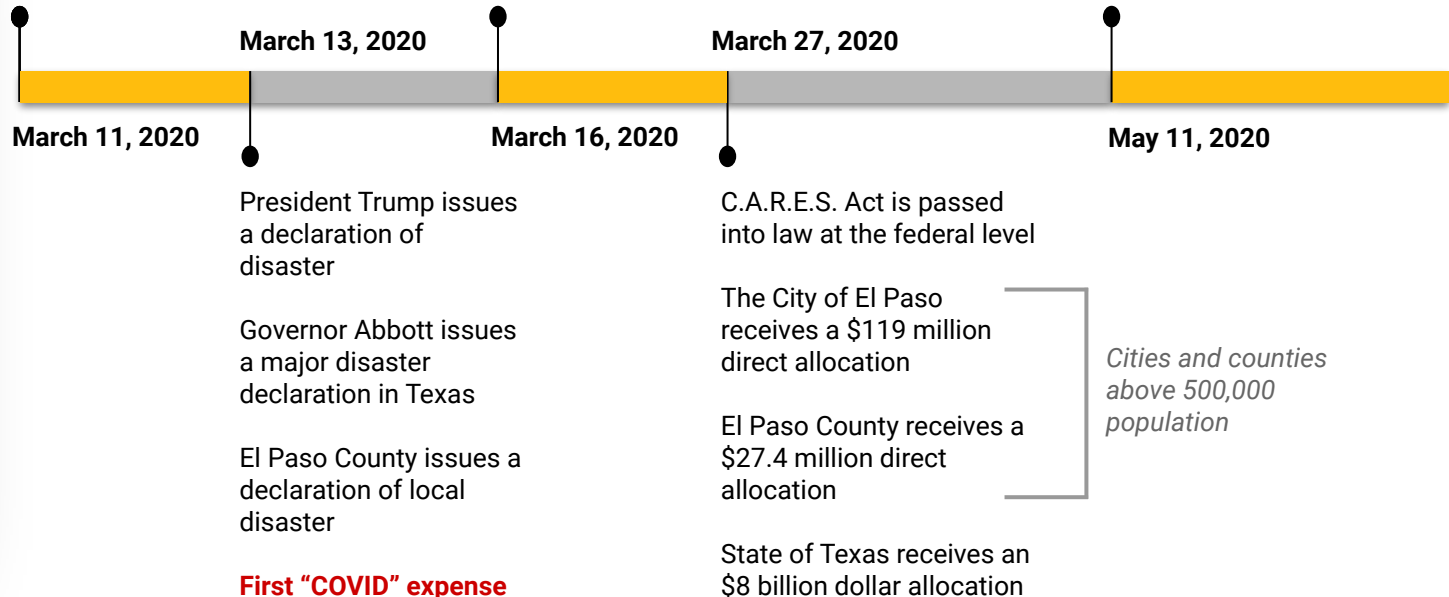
March 13, 2020

March 27, 2020

March 11, 2020

March 16, 2020

May 11, 2020

President Trump issues a declaration of disaster

Governor Abbott issues a major disaster declaration in Texas

El Paso County issues a declaration of local disaster

First “COVID” expense

C.A.R.E.S. Act is passed into law at the federal level

The City of El Paso receives a $119 million direct allocation

El Paso County receives a $27.4 million direct allocation

Cities and counties above 500,000 population

State of Texas receives an $8 billion dollar allocation